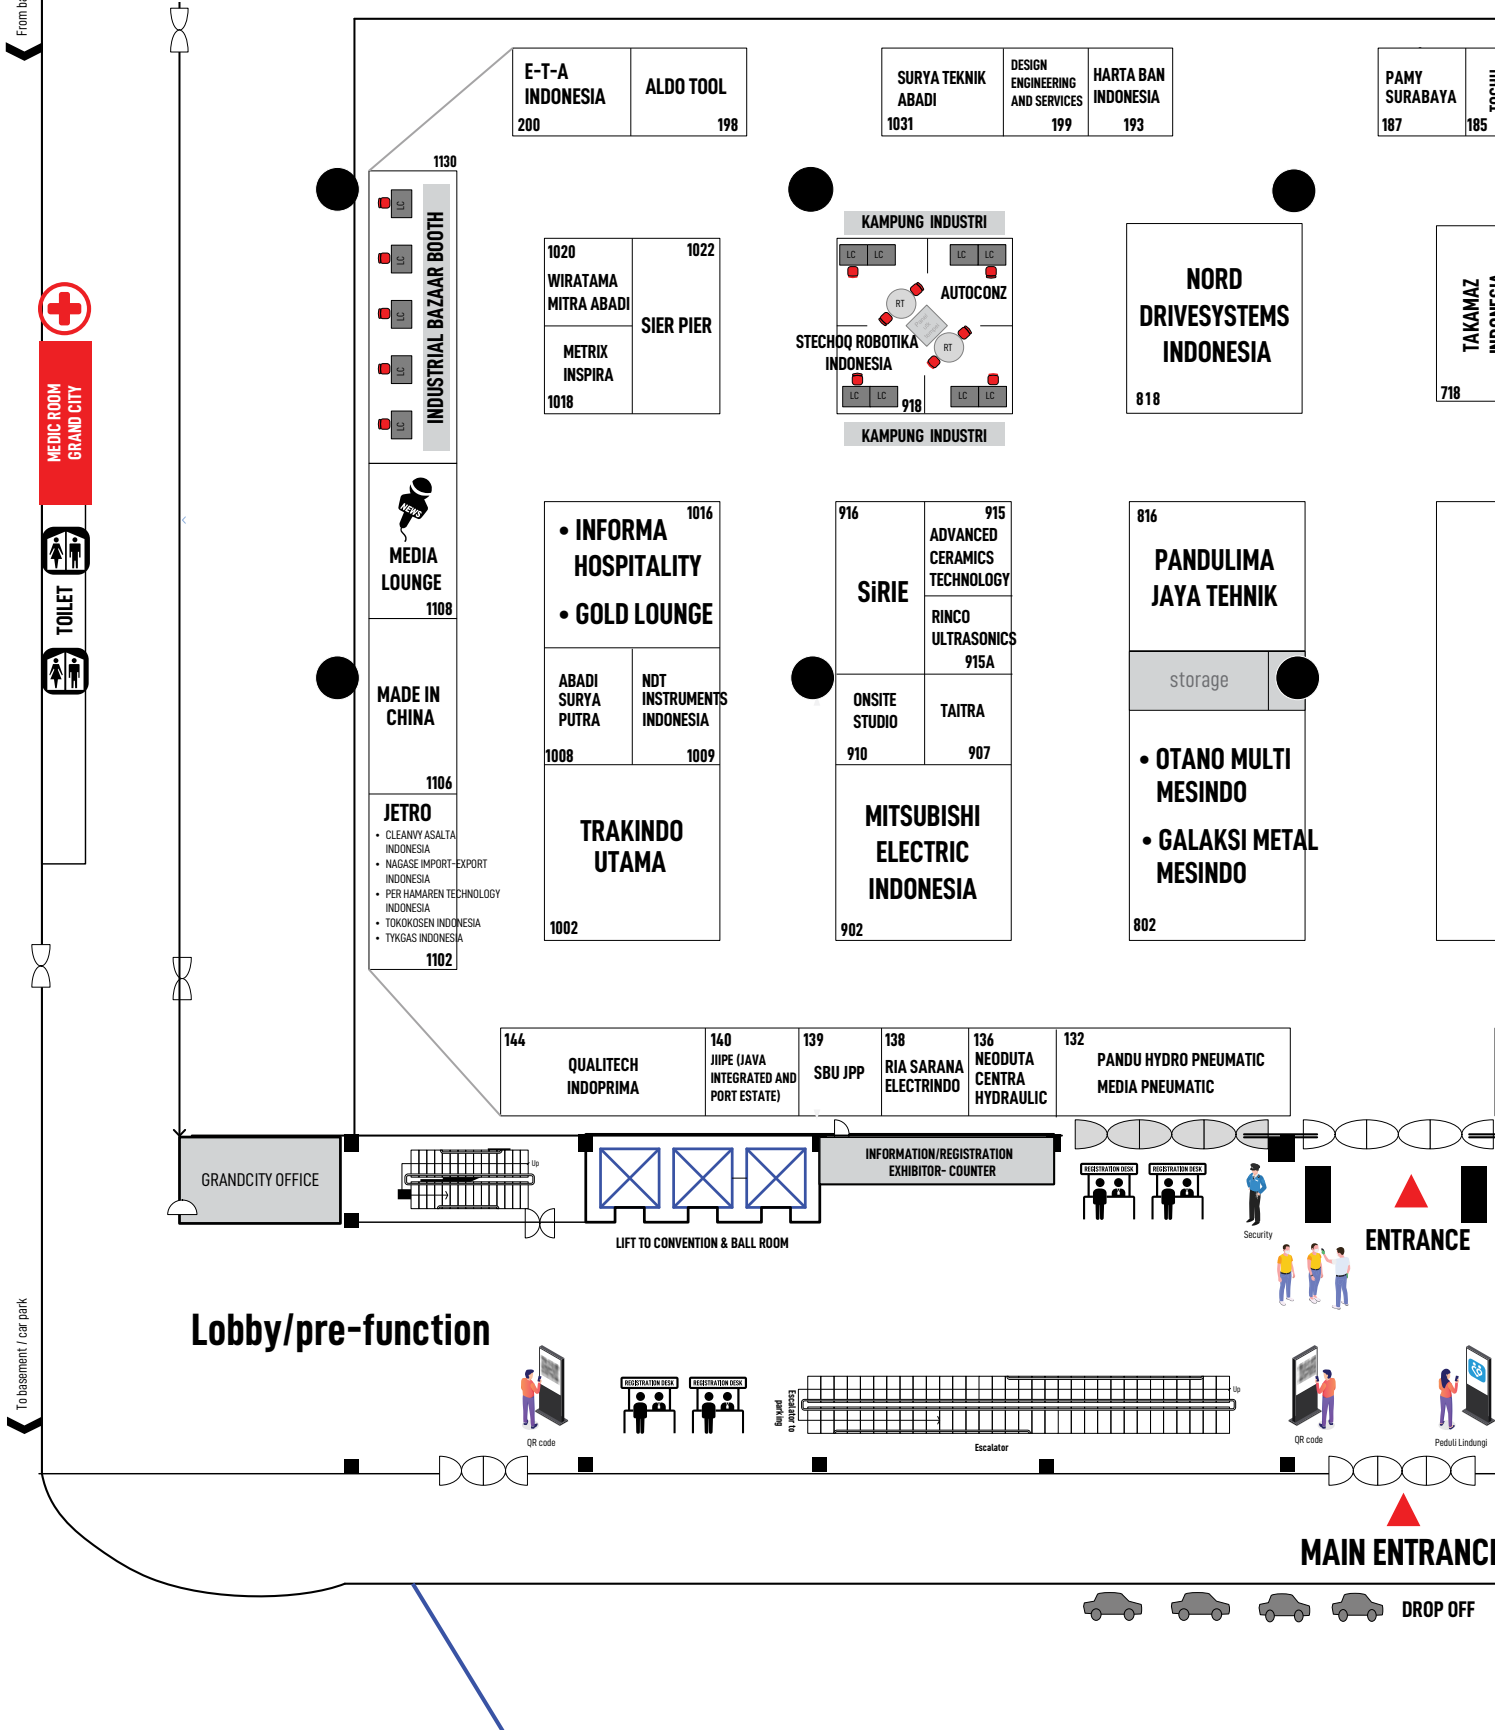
From b

E-T-A INDONESIA 200
ALDO TOOL 198
SURYA TEKNIK ABADI 1031
DESIGN ENGINEERING AND SERVICES 199
HARTA BAN INDONESIA 193
PAMY SURABAYA 187
185

1130
INDUSTRIAL BAZAAR BOOTH
LT LT LT LT LT

1020 WIRATAMA MITRA ABADI
1022 SIER PIER
METRIX INSPIRA 1018

KAMPUNG INDUSTRI
LC LC LC LC
AUTOCONZ
RT RT
STECHOQ ROBOTIKA INDONESIA
LC LC LC LC 918
KAMPUNG INDUSTRI

NORD DRIVESYSTEMS INDONESIA 818
TAKAMAZ INDONESIA 718

MEDIC ROOM GRAND CITY
TOILET

NEWS
MEDIA LOUNGE 1108
MADE IN CHINA 1106
JETRO
• CLEANVY ASALTA INDONESIA
• NAGASE IMPORT-EXPORT INDONESIA
• PER HAMAREN TECHNOLOGY INDONESIA
• TOKOKOSEN INDONESIA
• TYKGAS INDONESIA
1102

1016
• INFORMA HOSPITALITY
• GOLD LOUNGE
ABADI SURYA PUTRA 1008
NDT INSTRUMENTS INDONESIA 1009
TRAKINDO UTAMA 1002

916 SiRIE
915 ADVANCED CERAMICS TECHNOLOGY
RINCO ULTRASONICS 915A
ONSITE STUDIO 910
TAITRA 907
MITSUBISHI ELECTRIC INDONESIA 902

816 PANDULIMA JAYA TEHNIK
storage
• OTANO MULTI MESINDO
• GALAKSI METAL MESINDO
802

144 QUALITECH INDOPRIMA
140 JIIPE (JAVA INTEGRATED AND PORT ESTATE)
139 SBU JPP
138 RIA SARANA ELECTRINDO
136 NEODUTA CENTRA HYDRAULIC
132 PANDU HYDRO PNEUMATIC MEDIA PNEUMATIC

GRANDCITY OFFICE
Up
INFORMATION/REGISTRATION EXHIBITOR- COUNTER
REGISTRATION DESK REGISTRATION DESK
Security
LIFT TO CONVENTION & BALL ROOM
ENTRANCE

To basement / car park
Lobby/pre-function
QR code
REGISTRATION DESK REGISTRATION DESK
Escalator to parking
Up
Escalator
QR code
Peduli Lindungi
MAIN ENTRANC
DROP OFF